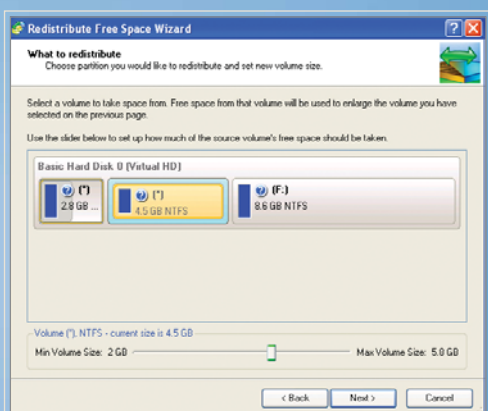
Redistribute Free Space Wizard

What to redistribute
Choose partition you would like to redistribute and set new volume size.

Select a volume to take space from. Free space from that volume will be used to enlarge the volume you have selected on the previous page.

Use the slider below to set up how much of the source volume's free space should be taken.

Basic Hard Disk 0 (Virtual HD)

(*)
2.8 GB ...

(*)
4.5 GB NTFS

(F:)
8.6 GB NTFS

Volume (*), NTFS - current size is 4.5 GB

Min Volume Size: 2 GB

Max Volume Size: 5.0 GB

< Back

Next >

Cancel